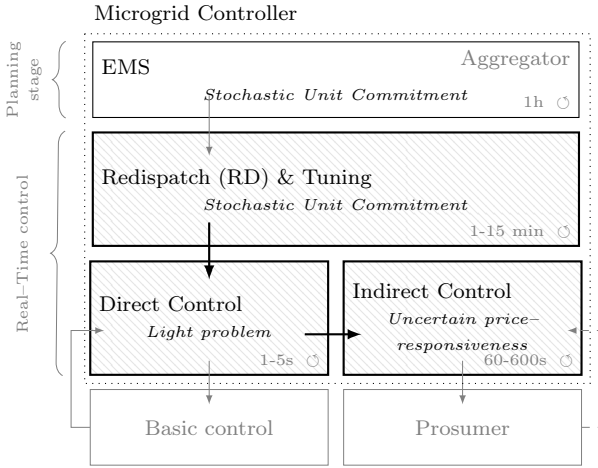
Microgrid Controller

Planning stage

EMS

Aggregator

Stochastic Unit Commitment

1h

Real-Time control

Redispatch (RD) & Tuning

Stochastic Unit Commitment

1-15 min

Direct Control

Light problem

1-5s

Indirect Control

Uncertain price-responsiveness

60-600s

Basic control

Prosumer